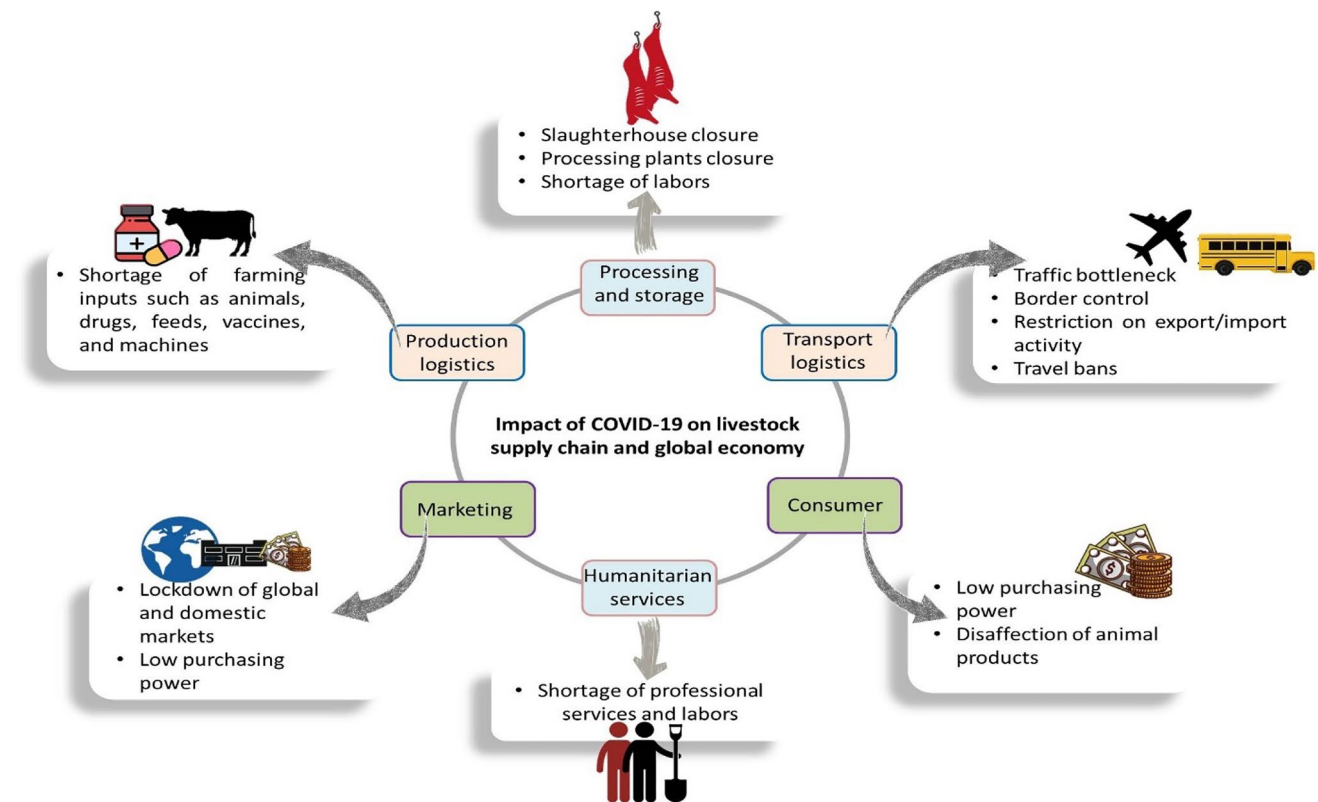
• Slaughterhouse closure
• Processing plants closure
• Shortage of labors

• Shortage of farming inputs such as animals, drugs, feeds, vaccines, and machines

• Traffic bottleneck
• Border control
• Restriction on export/import activity
• Travel bans

Processing and storage

Production logistics

Transport logistics

Impact of COVID-19 on livestock supply chain and global economy

Marketing

Consumer

Humanitarian services

• Lockdown of global and domestic markets
• Low purchasing power

• Low purchasing power
• Disaffection of animal products

• Shortage of professional services and labors